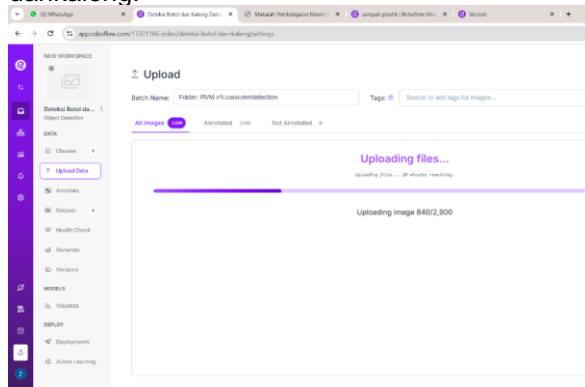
(3) WhatsApp
Deteksi Botol dan Kaleng Data
Makalah Pembelajaran Mesin
sampah plastik | Roboflow Univ
Version

app.roboflow.com/17221186-pidan/deteksi-botol-dan-kaleng/settings

NEW WORKSPACE

Deteksi Botol da...
Object Detection

DATA
Classes
Upload Data
Annotate
Dataset
Health Check
Generate
Versions

MODELS
Visualize

DEPLOY
Deployments
Active Learning

Upload

Batch Name: Folder: RVM.v1i.coco-mmdetection
Tags: Search or add tags for images...

All Images 2,900
Annotated 2,900
Not Annotated 0

Uploading files...
Uploading files... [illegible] minutes remaining

Uploading image 840/2,900